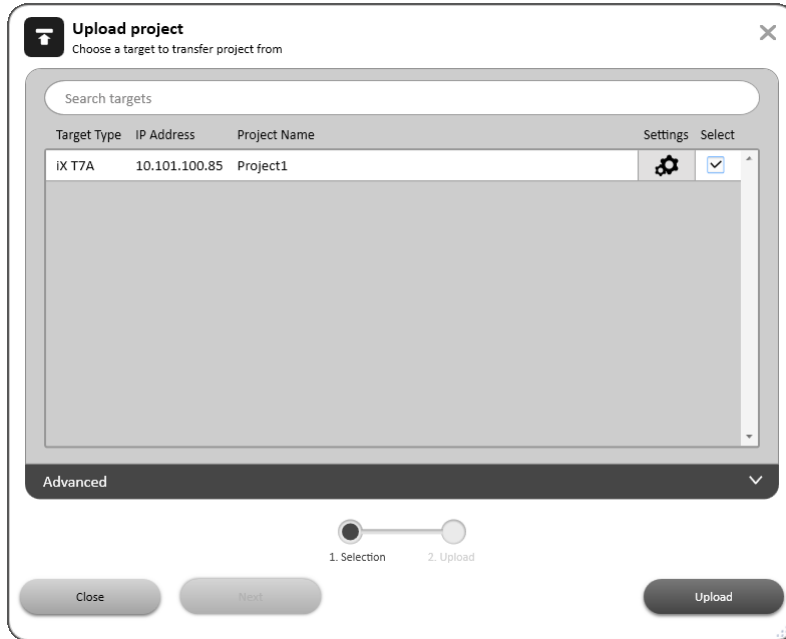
Upload project
Choose a target to transfer project from

Search targets

| Target Type | IP Address | Project Name | Settings | Select |
|---|---|---|---|---|
| iX T7A | 10.101.100.85 | Project1 | | |

Advanced

1. Selection
2. Upload

Close
Next
Upload